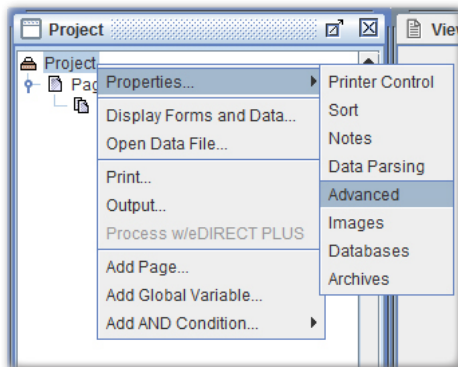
Project

Vie

Project

Pag

Properties...

Display Forms and Data...

Open Data File...

Print...

Output...

Process w/eDIRECT PLUS

Add Page...

Add Global Variable...

Add AND Condition...

Printer Control

Sort

Notes

Data Parsing

Advanced

Images

Databases

Archives